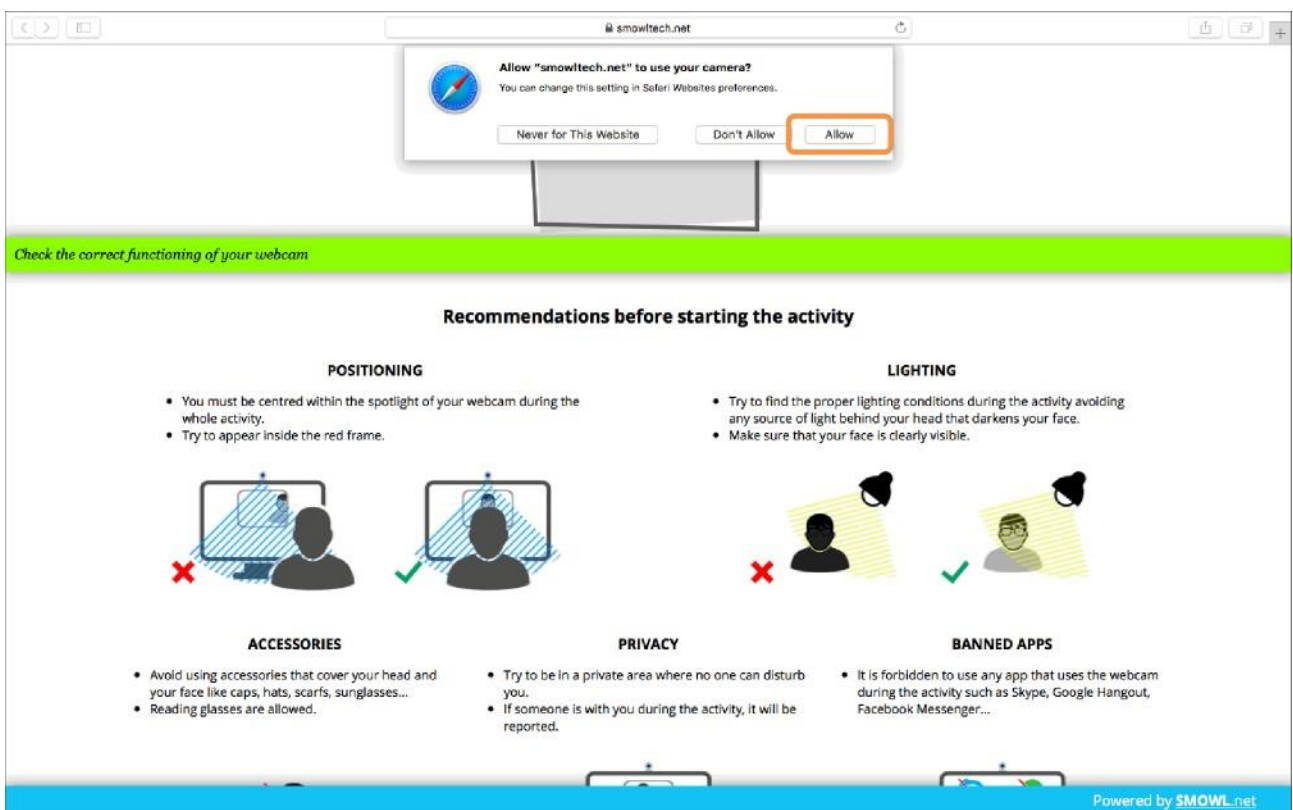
smowltech.net

Allow "smowltech.net" to use your camera?
You can change this setting in Safari Websites preferences.

Never for This Website | Don't Allow | Allow

Check the correct functioning of your webcam

Recommendations before starting the activity

POSITIONING

- You must be centred within the spotlight of your webcam during the whole activity.
- Try to appear inside the red frame.

LIGHTING

- Try to find the proper lighting conditions during the activity avoiding any source of light behind your head that darkens your face.
- Make sure that your face is clearly visible.

ACCESSORIES

- Avoid using accessories that cover your head and your face like caps, hats, scarfs, sunglasses...
- Reading glasses are allowed.

PRIVACY

- Try to be in a private area where no one can disturb you.
- If someone is with you during the activity, it will be reported.

BANNED APPS

- It is forbidden to use any app that uses the webcam during the activity such as Skype, Google Hangout, Facebook Messenger...

Powered by SMOWL.net